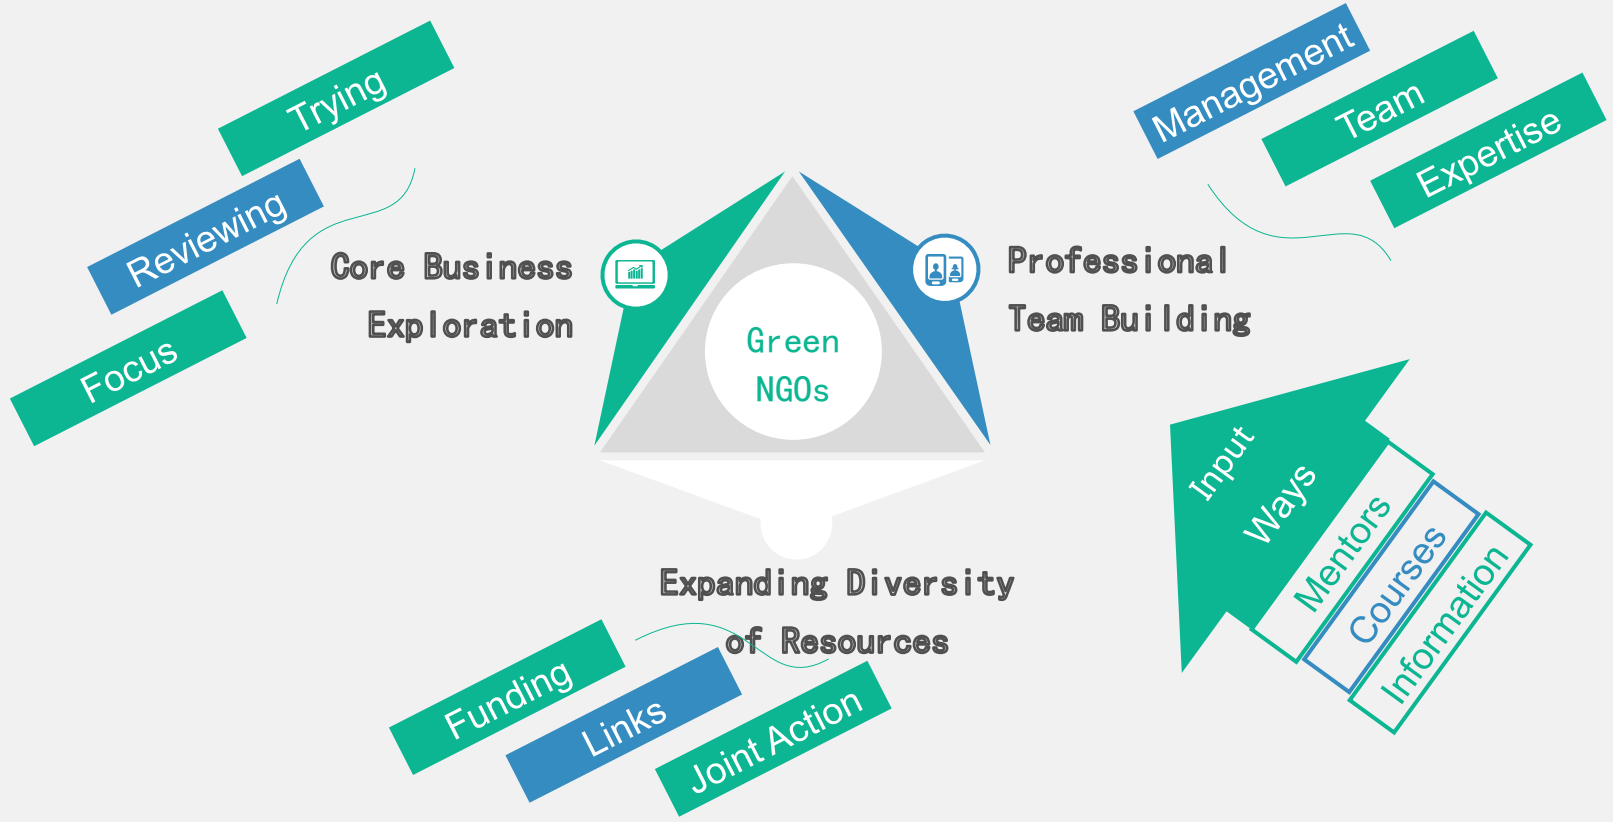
Trying

Reviewing

Focus

Core Business Exploration

Green NGOs

Professional Team Building

Management

Team

Expertise

Input Ways

Mentors

Courses

Information

Expanding Diversity of Resources

Funding

Links

Joint Action